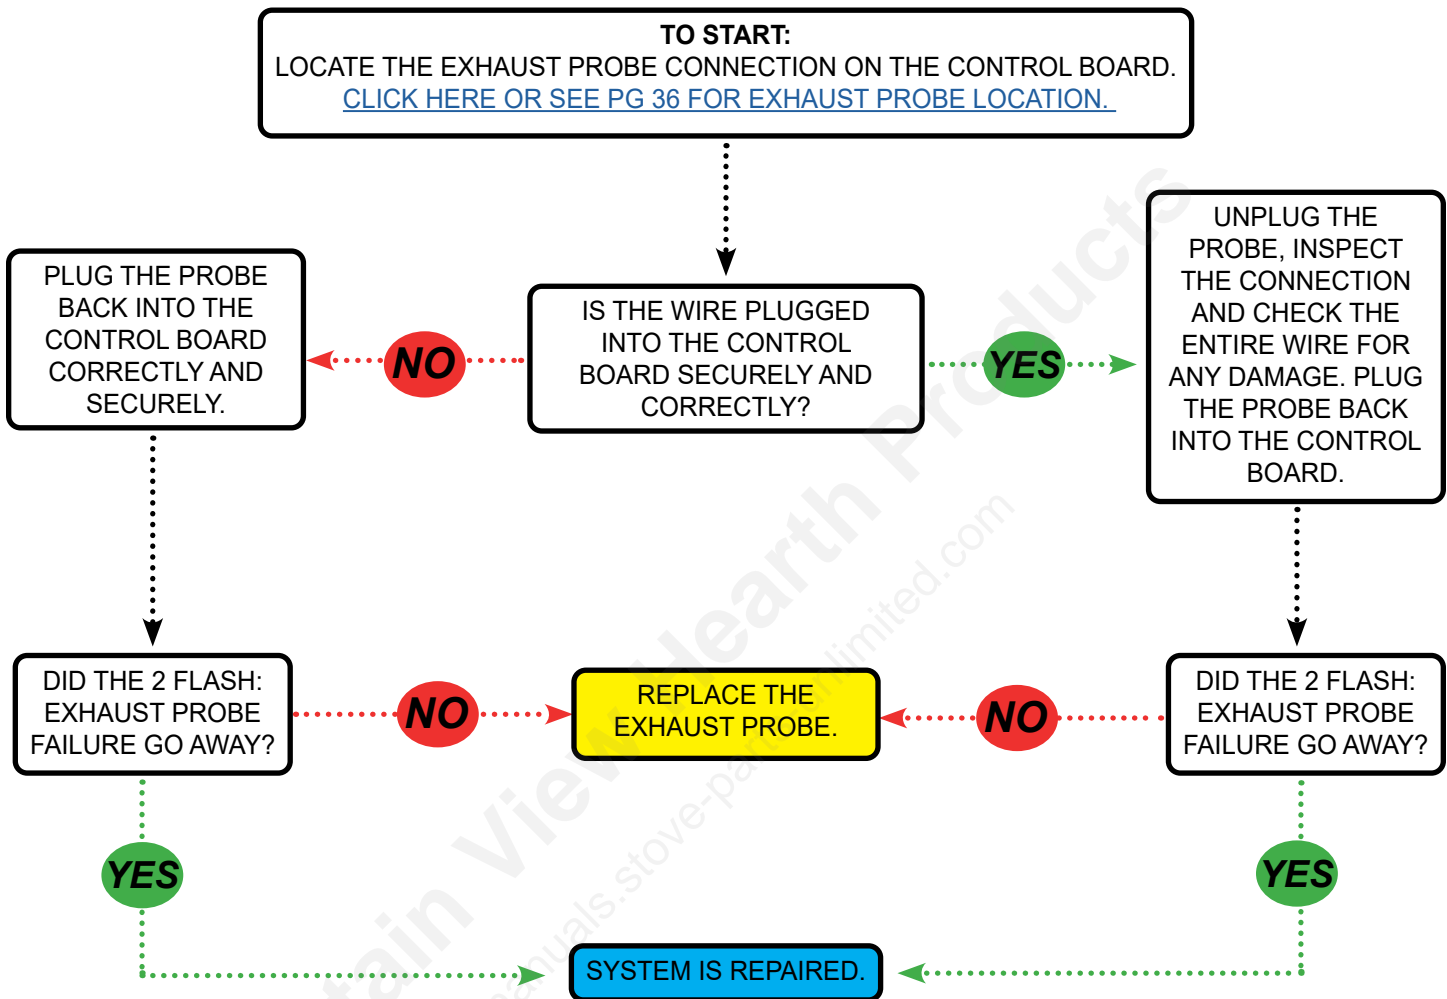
TO START:
LOCATE THE EXHAUST PROBE CONNECTION ON THE CONTROL BOARD.
CLICK HERE OR SEE PG 36 FOR EXHAUST PROBE LOCATION.

IS THE WIRE PLUGGED INTO THE CONTROL BOARD SECURELY AND CORRECTLY?

NO

PLUG THE PROBE BACK INTO THE CONTROL BOARD CORRECTLY AND SECURELY.

YES

UNPLUG THE PROBE, INSPECT THE CONNECTION AND CHECK THE ENTIRE WIRE FOR ANY DAMAGE. PLUG THE PROBE BACK INTO THE CONTROL BOARD.

DID THE 2 FLASH: EXHAUST PROBE FAILURE GO AWAY?

NO

REPLACE THE EXHAUST PROBE.

NO

DID THE 2 FLASH: EXHAUST PROBE FAILURE GO AWAY?

YES

YES

SYSTEM IS REPAIRED.

Mountain View Hearth Products
manuals.stove-partsunlimited.com